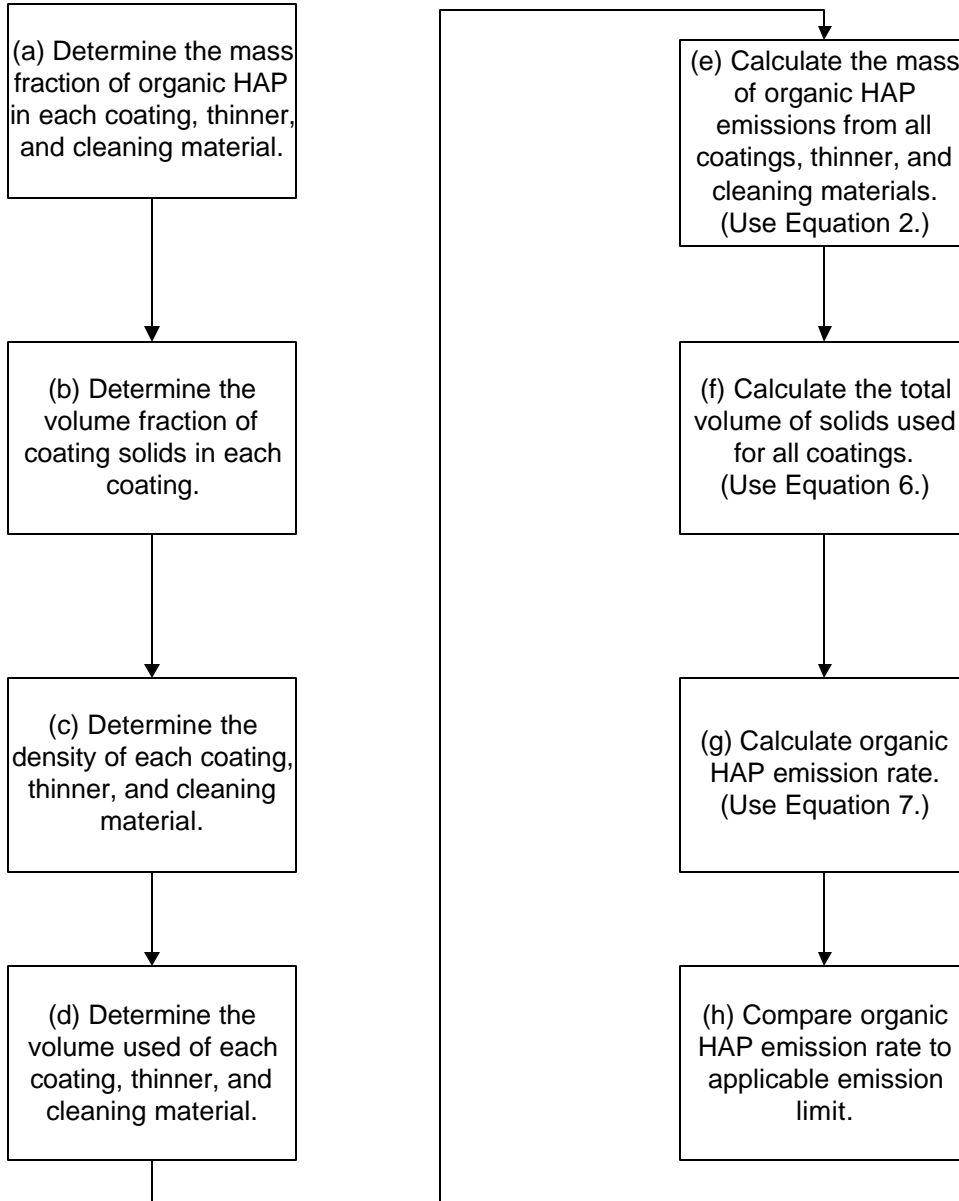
(a) Determine the mass fraction of organic HAP in each coating, thinner, and cleaning material.

(b) Determine the volume fraction of coating solids in each coating.

(c) Determine the density of each coating, thinner, and cleaning material.

(d) Determine the volume used of each coating, thinner, and cleaning material.

(e) Calculate the mass of organic HAP emissions from all coatings, thinner, and cleaning materials. (Use Equation 2.)

(f) Calculate the total volume of solids used for all coatings. (Use Equation 6.)

(g) Calculate organic HAP emission rate. (Use Equation 7.)

(h) Compare organic HAP emission rate to applicable emission limit.